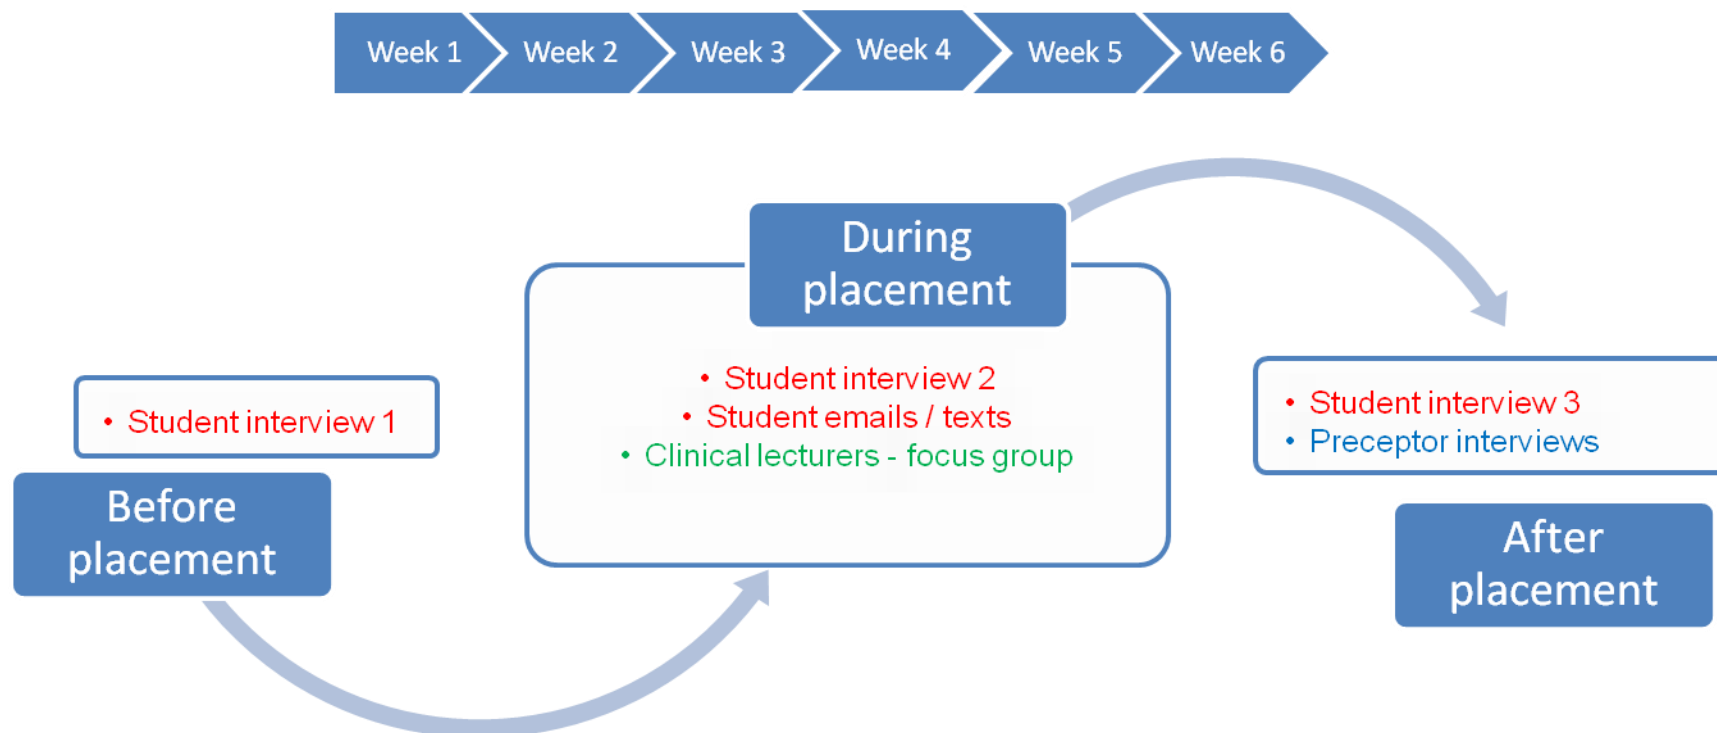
Week 1 Week 2 Week 3 Week 4 Week 5 Week 6

During placement

- Student interview 2
- Student emails / texts
- Clinical lecturers - focus group

- Student interview 1

Before placement

- Student interview 3
- Preceptor interviews

After placement